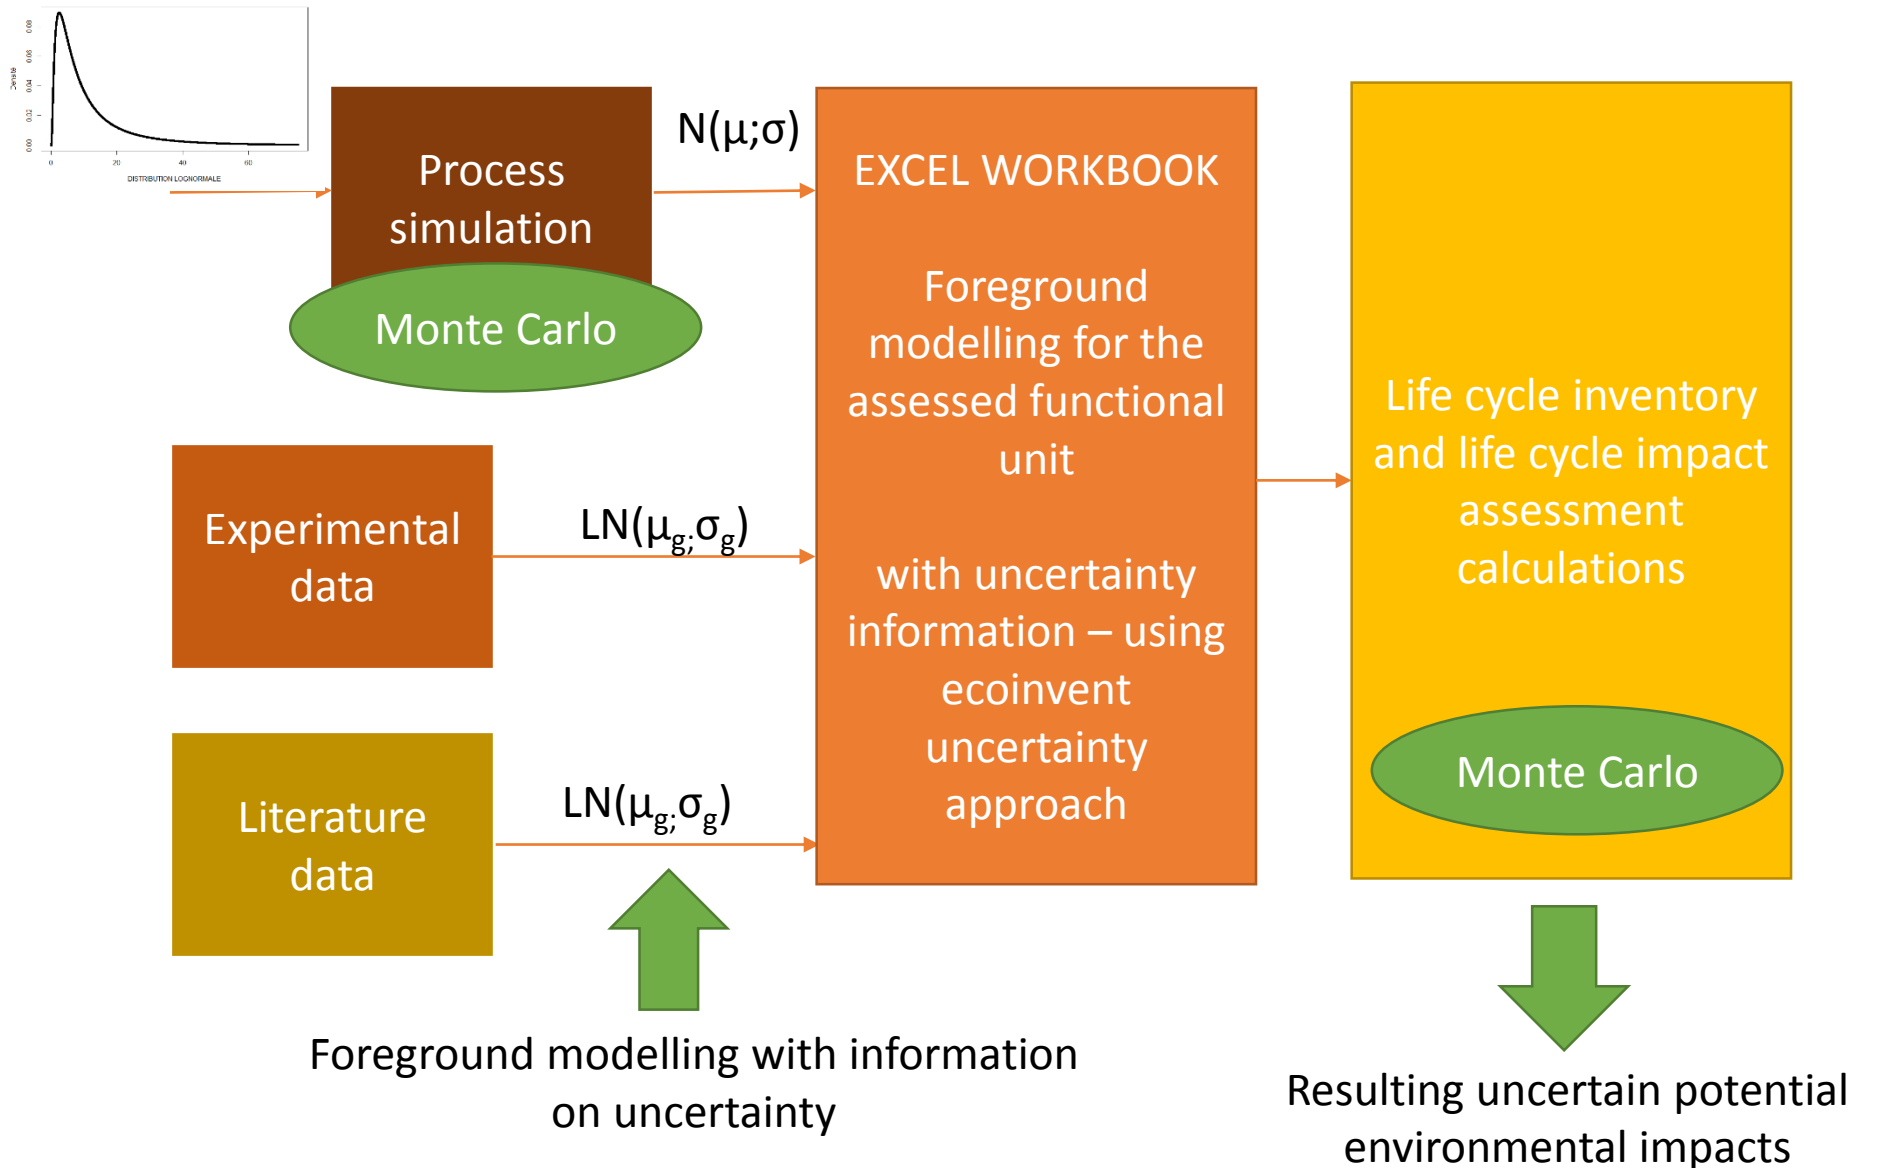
Densité

0.08

0.06

0.04

0.02

0.00

0

20

40

60

DISTRIBUTION LOGNORMALE

Process simulation

Monte Carlo

$N(\mu;\sigma)$

EXCEL WORKBOOK

Foreground modelling for the assessed functional unit

with uncertainty information – using ecoinvent uncertainty approach

Life cycle inventory and life cycle impact assessment calculations

Monte Carlo

Experimental data

$LN(\mu_{g;}\sigma_{g})$

Literature data

$LN(\mu_{g;}\sigma_{g})$

Foreground modelling with information on uncertainty

Resulting uncertain potential environmental impacts